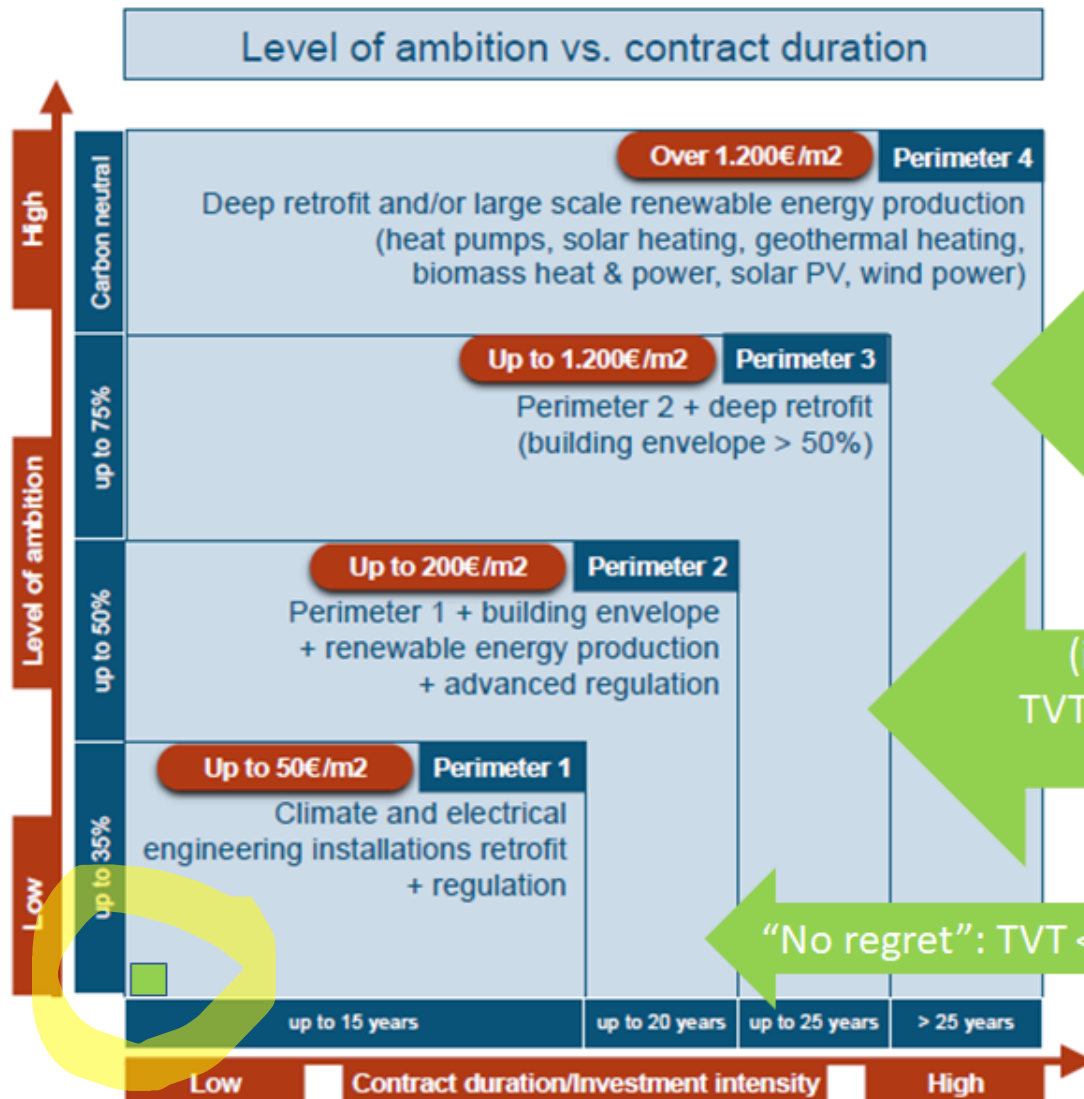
Level of ambition vs. contract duration

High

Level of ambition

Low

Carbon neutral

Over 1.200€/m2

Perimeter 4

Deep retrofit and/or large scale renewable energy production (heat pumps, solar heating, geothermal heating, biomass heat & power, solar PV, wind power)

up to 75%

Up to 1.200€/m2

Perimeter 3

Perimeter 2 + deep retrofit (building envelope > 50%)

up to 50%

Up to 200€/m2

Perimeter 2

Perimeter 1 + building envelope + renewable energy production + advanced regulation

up to 35%

Up to 50€/m2

Perimeter 1

Climate and electrical engineering installations retrofit + regulation

([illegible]

TVT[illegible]

"No regret": TVT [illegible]

up to 15 years

up to 20 years

up to 25 years

> 25 years

Low

Contract duration/Investment intensity

High